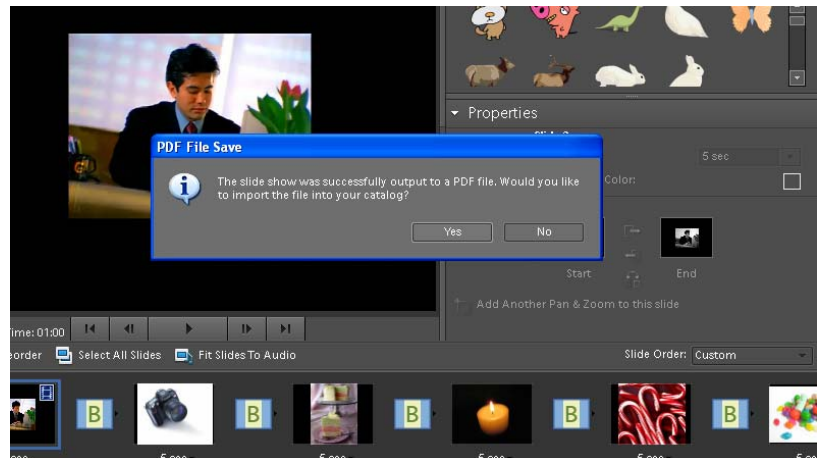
Properties

5 sec

Color:

PDF File Save

The slide show was successfully output to a PDF file. Would you like to import the file into your catalog?

Yes

No

Start

End

Add Another Pan & Zoom to this slide

ime: 01:00

eorder

Select All Slides

Fit Slides To Audio

Slide Order:

Custom

B

B

B

B

B